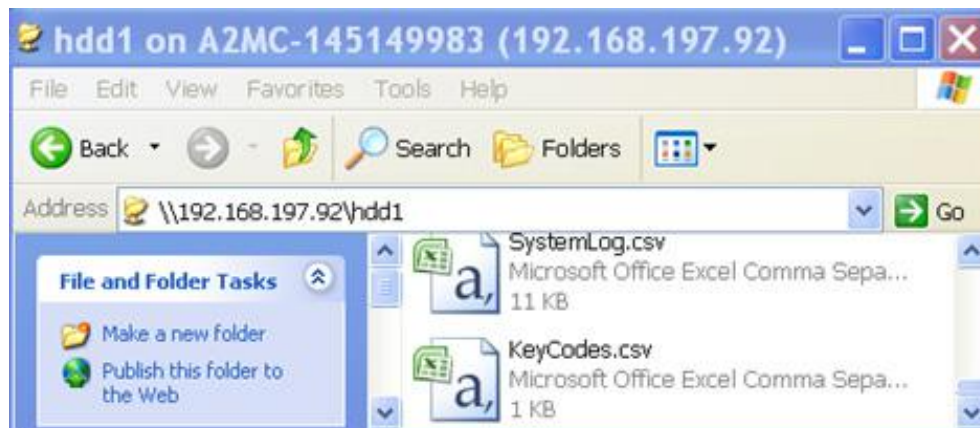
hdd1 on A2MC-145149983 (192.168.197.92)

File Edit View Favorites Tools Help

Back Search Folders

Address \\192.168.197.92\hdd1 Go

File and Folder Tasks

Make a new folder

Publish this folder to the Web

SystemLog.csv
Microsoft Office Excel Comma Sepa...
11 KB

KeyCodes.csv
Microsoft Office Excel Comma Sepa...
1 KB